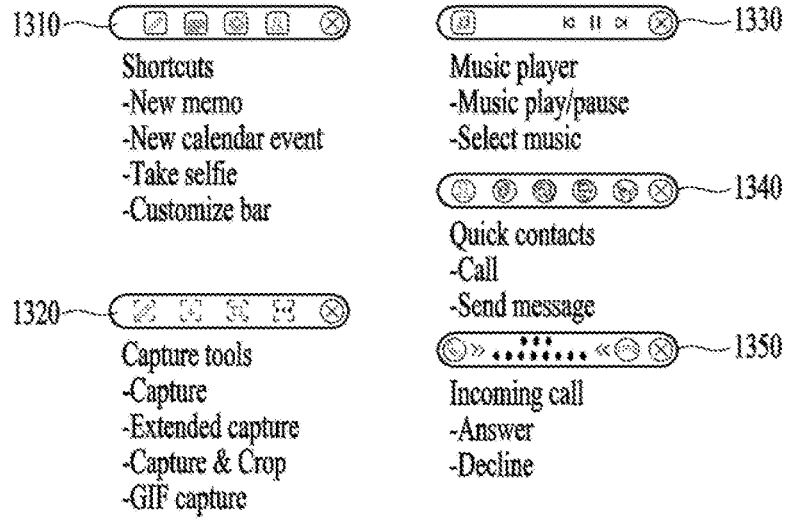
1310

Shortcuts
-New memo
-New calendar event
-Take selfie
-Customize bar

1320

Capture tools
-Capture
-Extended capture
-Capture & Crop
-GIF capture

1330

Music player
-Music play/pause
-Select music

1340

Quick contacts
-Call
-Send message

1350

Incoming call
-Answer
-Decline